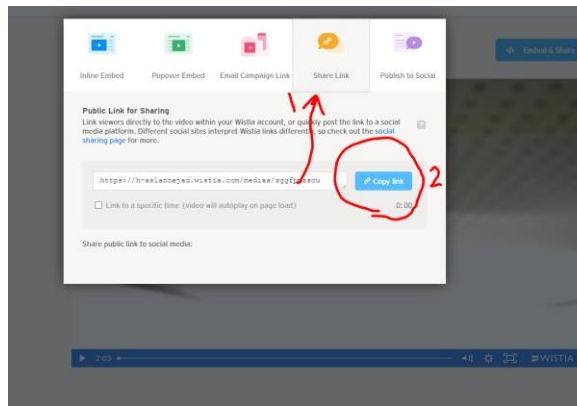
Inline Embed

Popover Embed

Email Campaign Link

Share Link

Publish to Social

Embed & Share

Public Link for Sharing

Link viewers directly to the video within your Wistia account, or quickly post the link to a social media platform. Different social sites interpret Wistia links differently, so check out the social sharing page for more.

1

https://h-aslannejad.wistia.com/medias/zggf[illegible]

Copy link

2

Link to a specific time (video will autoplay on page load)

0:00

Share public link to social media:

2:03

WISTIA